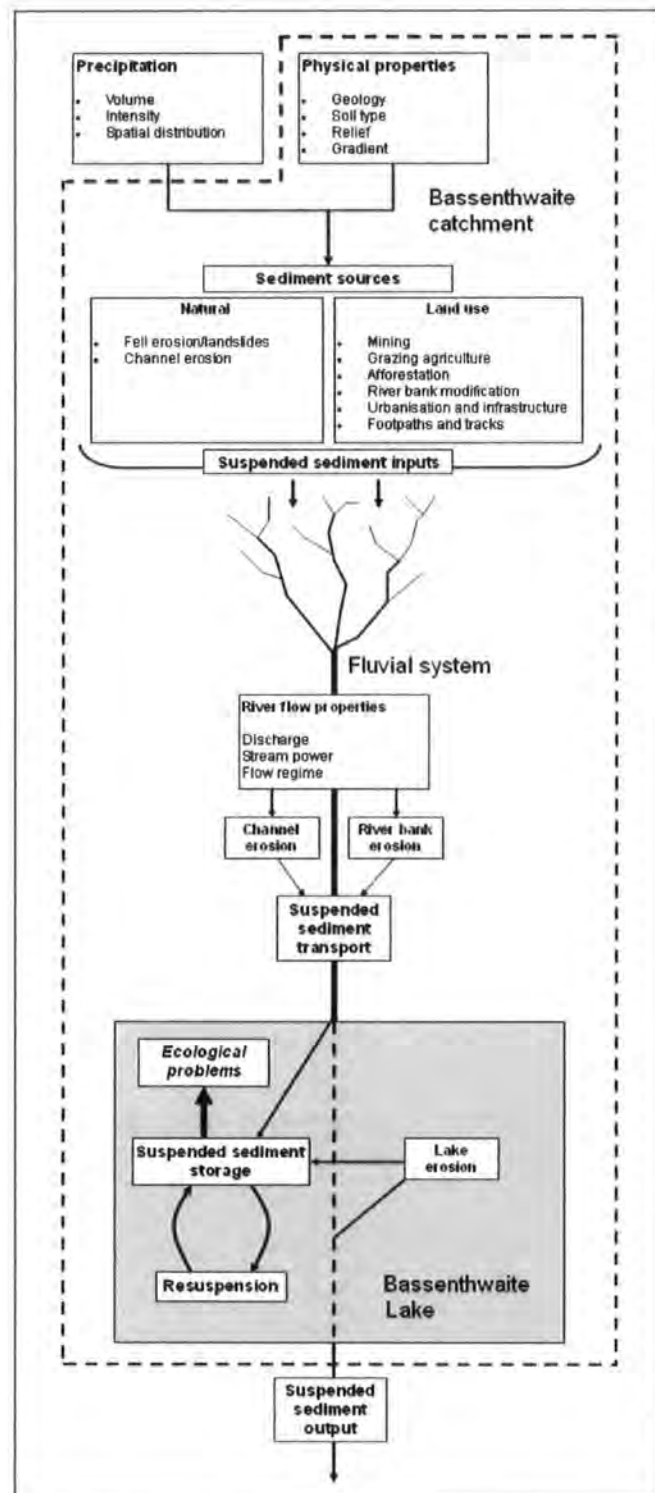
**Precipitation**

- Volume
- Intensity
- Spatial distribution

**Physical properties**

- Geology
- Soil type
- Relief
- Gradient

Bassenthwaite catchment

**Sediment sources**

**Natural**

- Fell erosion/landslides
- Channel erosion

**Land use**

- Mining
- Grazing agriculture
- Afforestation
- River bank modification
- Urbanisation and infrastructure
- Footpaths and tracks

**Suspended sediment inputs**

Fluvial system

**River flow properties**

Discharge
Stream power
Flow regime

**Channel erosion**

**River bank erosion**

**Suspended sediment transport**

***Ecological problems***

**Suspended sediment storage**

**Lake erosion**

**Resuspension**

Bassenthwaite Lake

**Suspended sediment output**